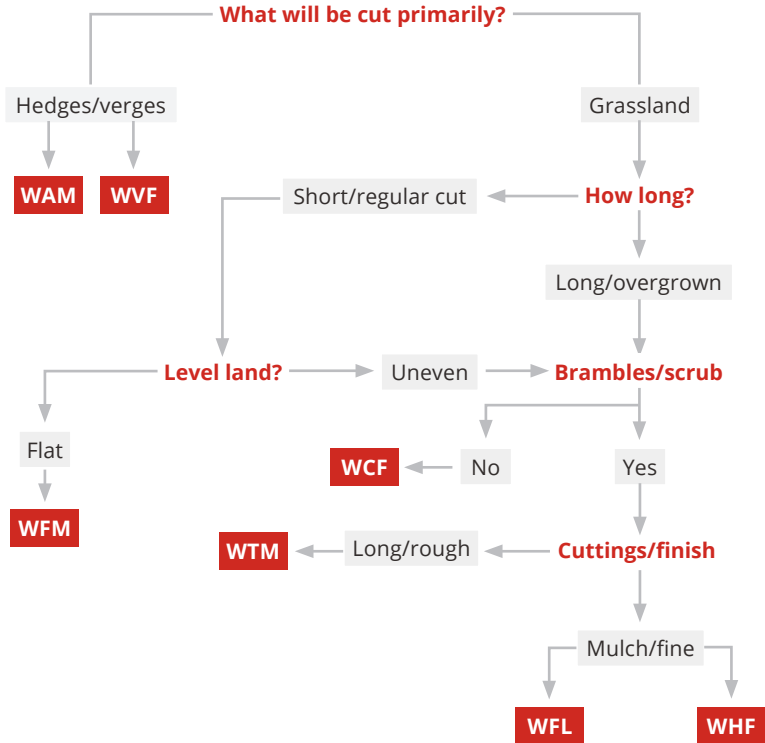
What will be cut primarily?

Hedges/verges

WAM

WVF

Grassland

How long?

Short/regular cut

Long/overgrown

Level land?

Uneven

Brambles/scrub

Flat

WFM

No

WCF

Yes

Cuttings/finish

Long/rough

WTM

Mulch/fine

WFL

WHF